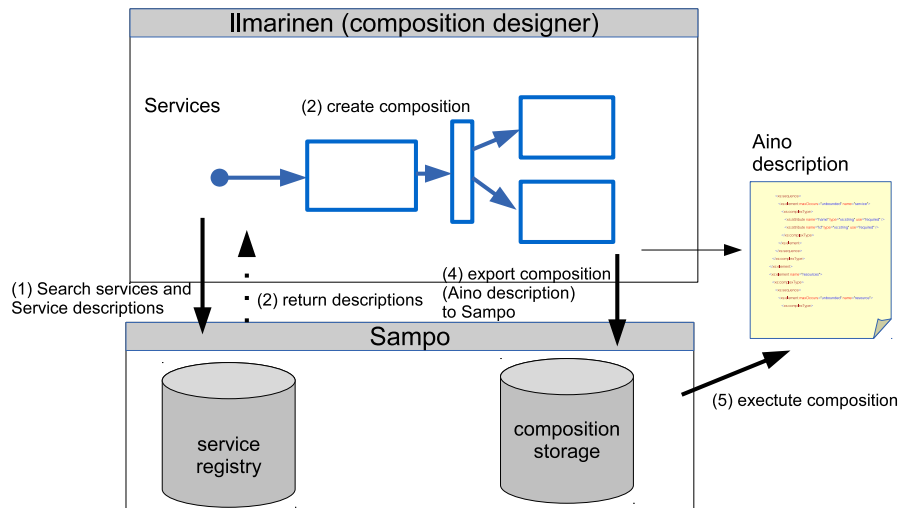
Ilmarinen (composition designer)

Services

(2) create composition

Aino description

(1) Search services and Service descriptions

(2) return descriptions

(4) export composition (Aino description) to Sampo

Sampo

service registry

composition storage

(5) exectute composition